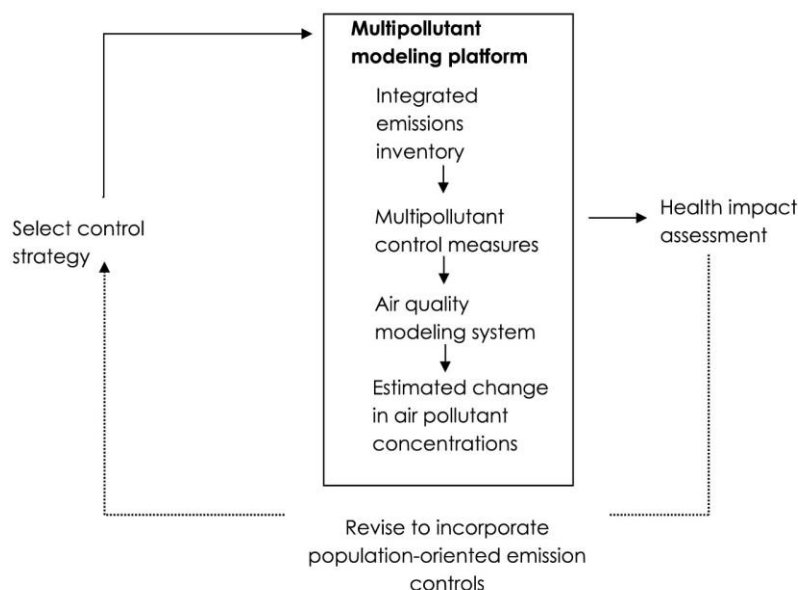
Multipollutant modeling platform

Integrated emissions inventory

Multipollutant control measures

Air quality modeling system

Estimated change in air pollutant concentrations

Select control strategy

Health impact assessment

Revise to incorporate population-oriented emission controls